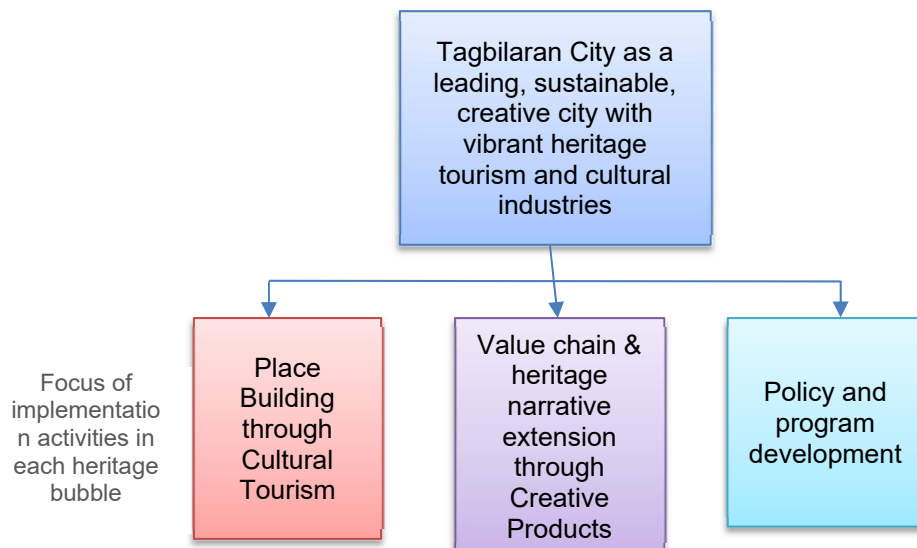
Tagbilaran City as a leading, sustainable, creative city with vibrant heritage tourism and cultural industries

Focus of implementation activities in each heritage bubble

Place Building through Cultural Tourism

Value chain & heritage narrative extension through Creative Products

Policy and program development